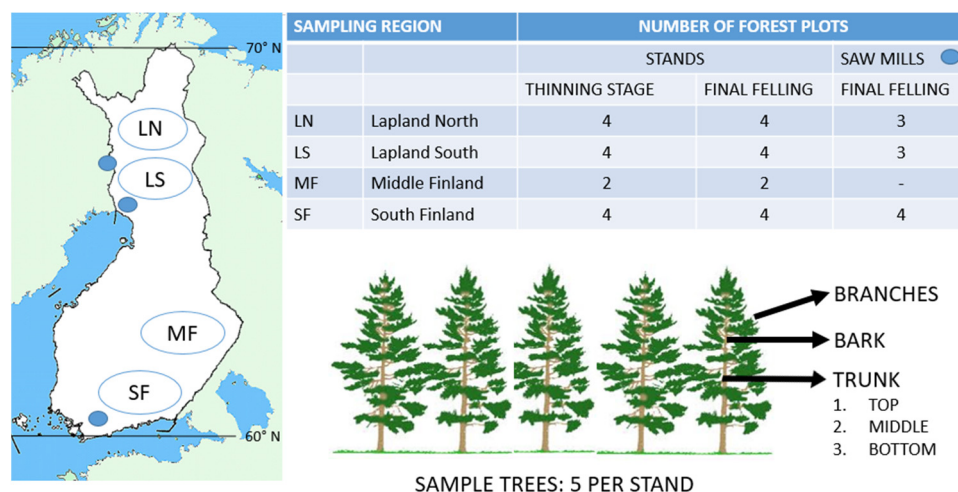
70° N

LN

LS

MF

SF

60° N

| SAMPLING REGION | | NUMBER OF FOREST PLOTS | | |
|---|---|---|---|---|
| | | STANDS | | SAW MILLS |
| | | THINNING STAGE | FINAL FELLING | FINAL FELLING |
| LN | Lapland North | 4 | 4 | 3 |
| LS | Lapland South | 4 | 4 | 3 |
| MF | Middle Finland | 2 | 2 | - |
| SF | South Finland | 4 | 4 | 4 |

BRANCHES

BARK

TRUNK
1. TOP
2. MIDDLE
3. BOTTOM

SAMPLE TREES: 5 PER STAND